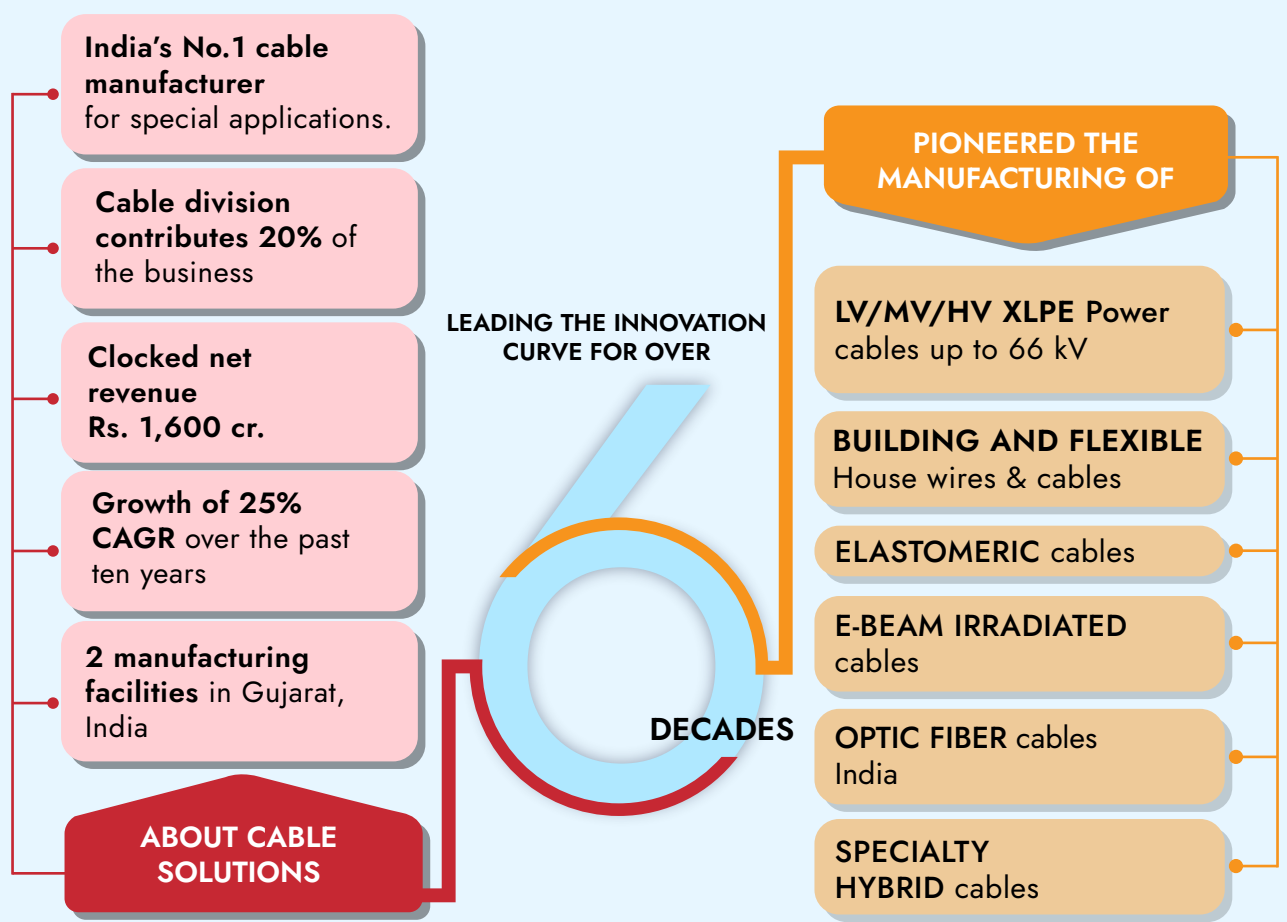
India's No.1 cable manufacturer for special applications.

Cable division contributes 20% of the business

Clocked net revenue Rs. 1,600 cr.

Growth of 25% CAGR over the past ten years

2 manufacturing facilities in Gujarat, India

ABOUT CABLE SOLUTIONS

LEADING THE INNOVATION CURVE FOR OVER

6

DECADES

PIONEERED THE MANUFACTURING OF

LV/MV/HV XLPE Power cables up to 66 kV

BUILDING AND FLEXIBLE House wires & cables

ELASTOMERIC cables

E-BEAM IRRADIATED cables

OPTIC FIBER cables India

SPECIALTY HYBRID cables